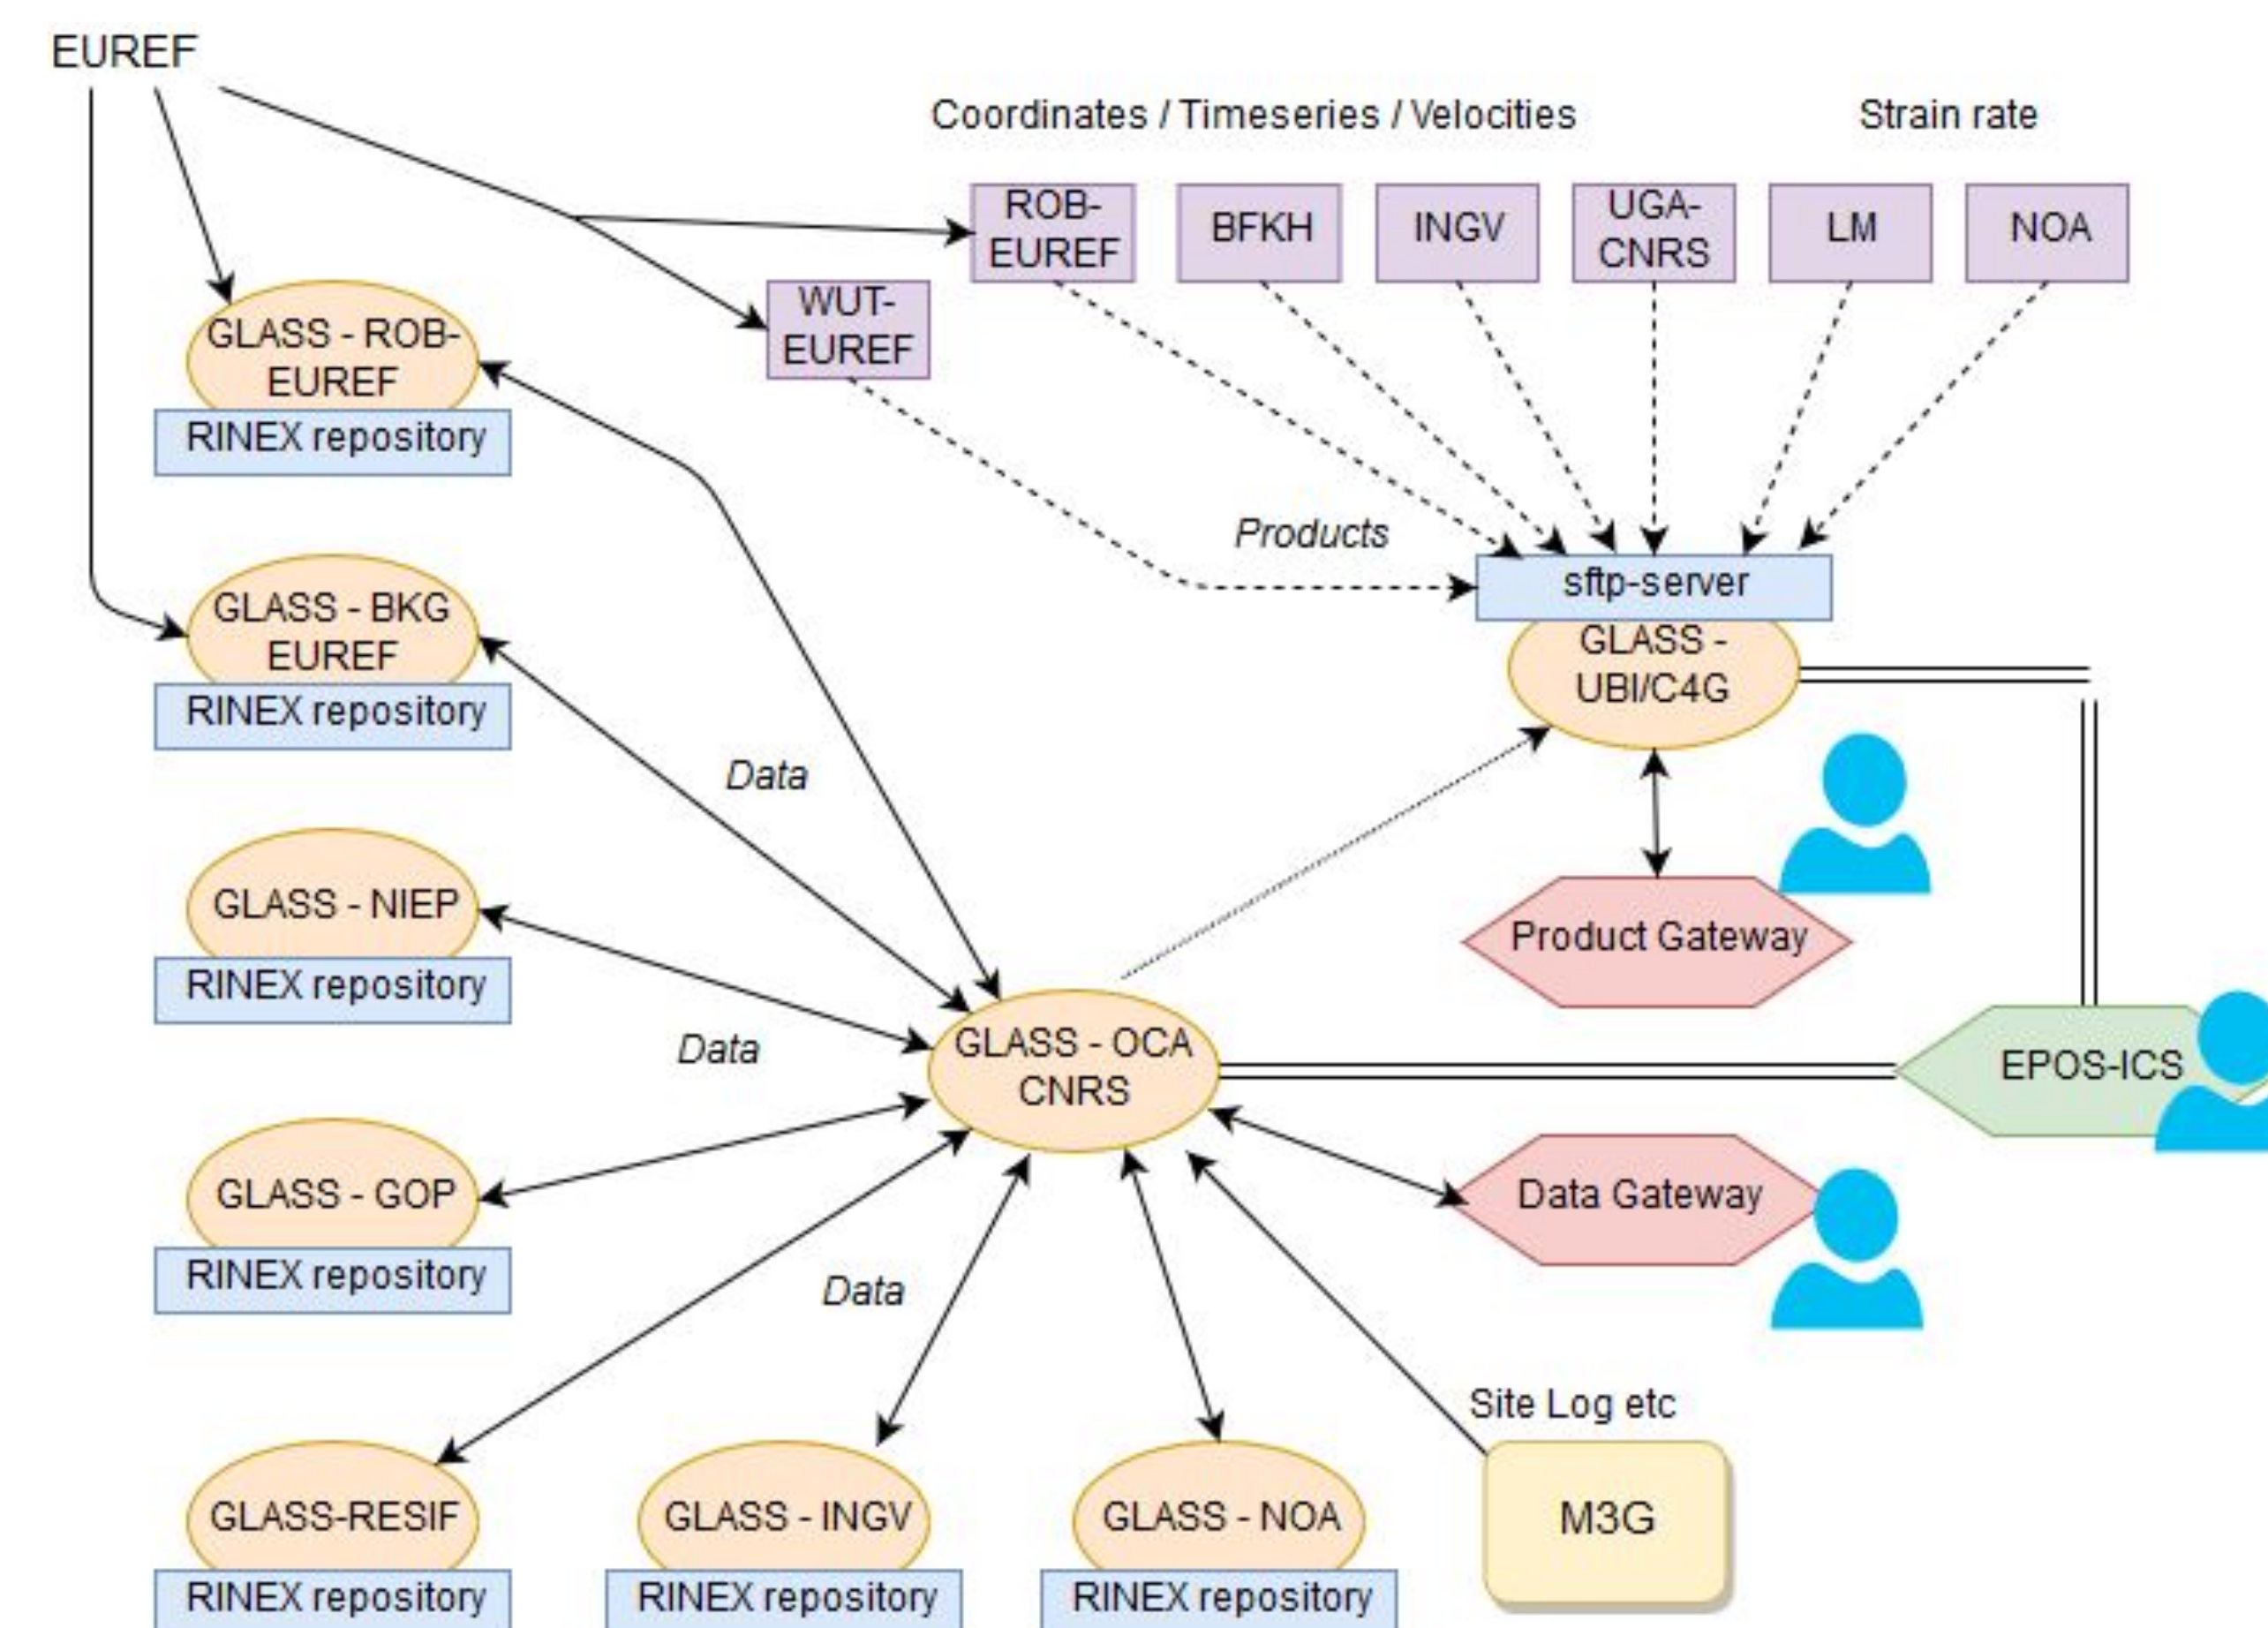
EUREF

Coordinates / Timeseries / Velocities

Strain rate

ROB-EUREF

BFKH

INGV

UGA-CNRS

LM

NOA

WUT-EUREF

GLASS - ROB-EUREF

RINEX repository

Products

sftp-server

GLASS - UBI/C4G

GLASS - BKG EUREF

RINEX repository

Data

GLASS - NIEP

RINEX repository

Product Gateway

Data

GLASS - OCA CNRS

EPOS-ICS

GLASS - GOP

RINEX repository

Data Gateway

Data

Site Log etc

GLASS-RESIF

RINEX repository

GLASS - INGV

RINEX repository

GLASS - NOA

RINEX repository

M3G